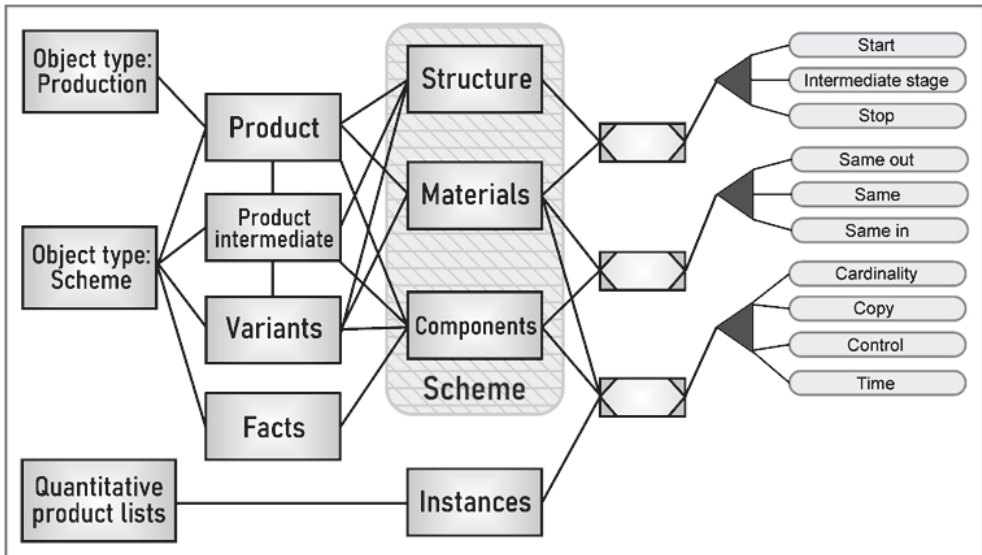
Object type: Production

Object type: Scheme

Quantitative product lists

Product

Product intermediate

Variants

Facts

Structure

Materials

Components

Scheme

Instances

Start

Intermediate stage

Stop

Same out

Same

Same in

Cardinality

Copy

Control

Time